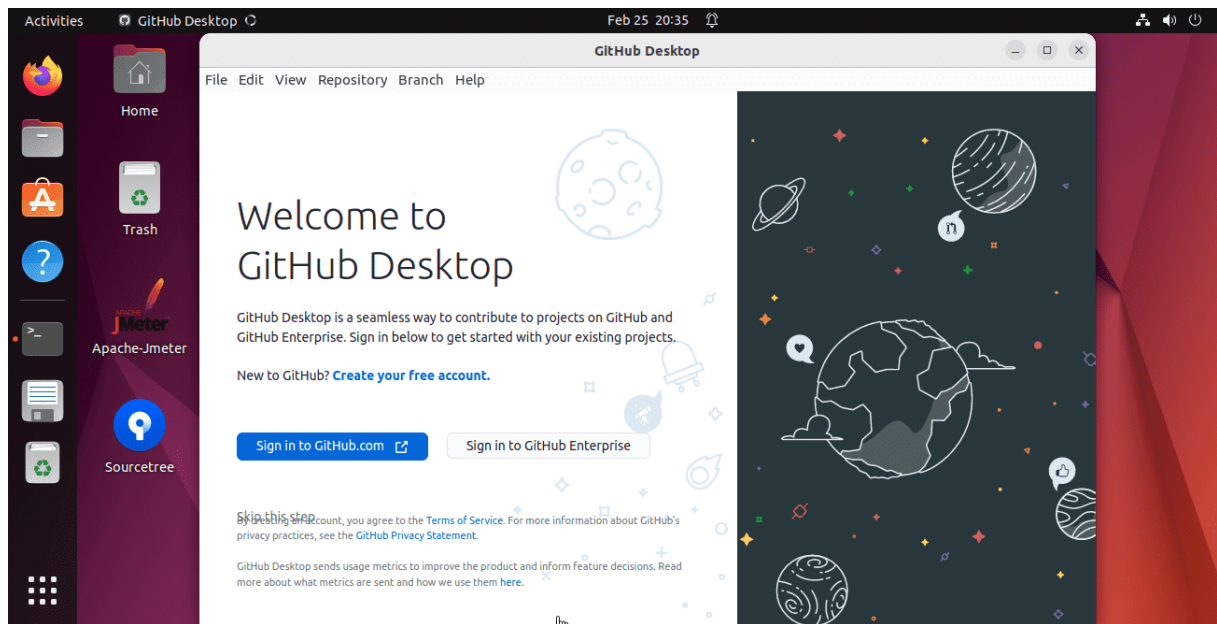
Activities GitHub Desktop Feb 25 20:35

Home

Trash

Apache JMeter

Apache-Jmeter

Sourcetree

GitHub Desktop

File Edit View Repository Branch Help

Welcome to GitHub Desktop

GitHub Desktop is a seamless way to contribute to projects on GitHub and GitHub Enterprise. Sign in below to get started with your existing projects.

New to GitHub? Create your free account.

Sign in to GitHub.com

Sign in to GitHub Enterprise

Skip this step

By creating an account, you agree to the Terms of Service. For more information about GitHub's privacy practices, see the GitHub Privacy Statement.

GitHub Desktop sends usage metrics to improve the product and inform feature decisions. Read more about what metrics are sent and how we use them here.